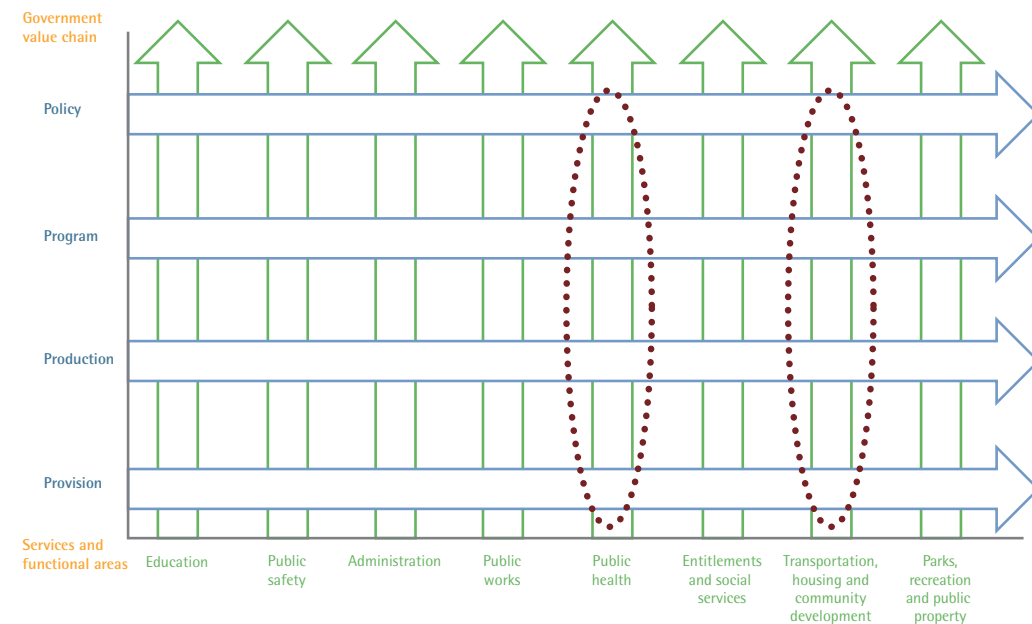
Government value chain

Policy

Program

Production

Provision

Services and functional areas

Education

Public safety

Administration

Public works

Public health

Entitlements and social services

Transportation, housing and community development

Parks, recreation and public property